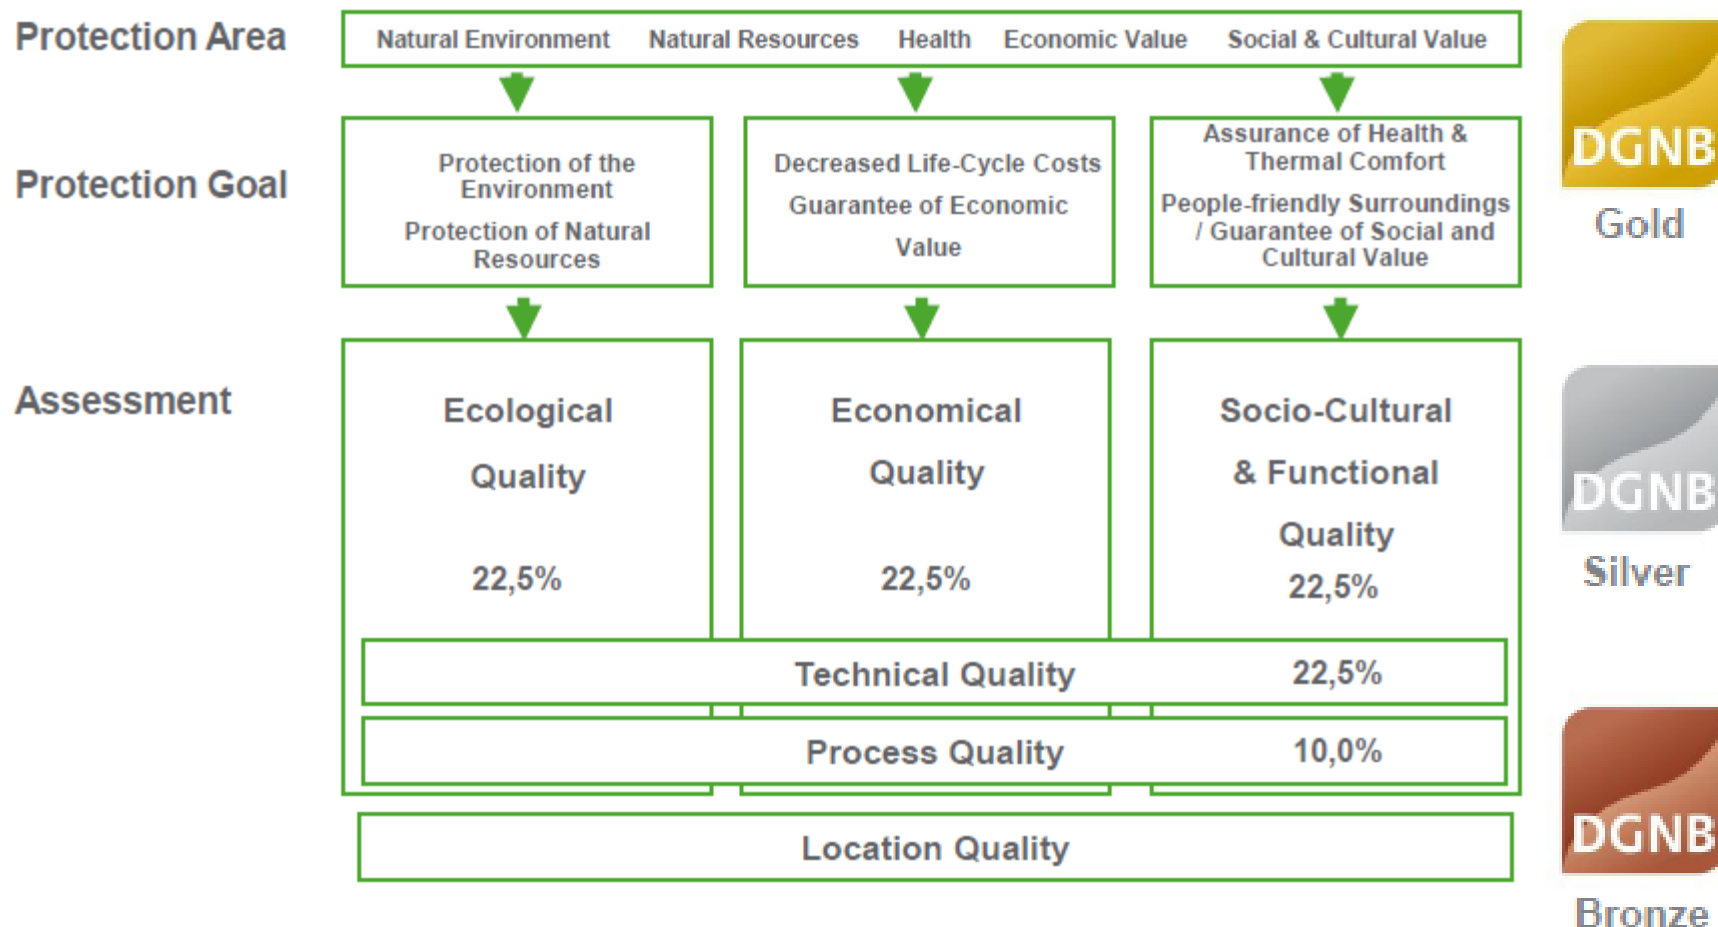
Protection Area

Natural Environment Natural Resources Health Economic Value Social & Cultural Value

Protection Goal

Protection of the Environment

Protection of Natural Resources

Decreased Life-Cycle Costs

Guarantee of Economic Value

Assurance of Health & Thermal Comfort

People-friendly Surroundings / Guarantee of Social and Cultural Value

Assessment

Ecological Quality

22,5%

Economical Quality

22,5%

Socio-Cultural & Functional Quality

22,5%

Technical Quality 22,5%

Process Quality 10,0%

Location Quality

DGNB

Gold

DGNB

Silver

DGNB

Bronze